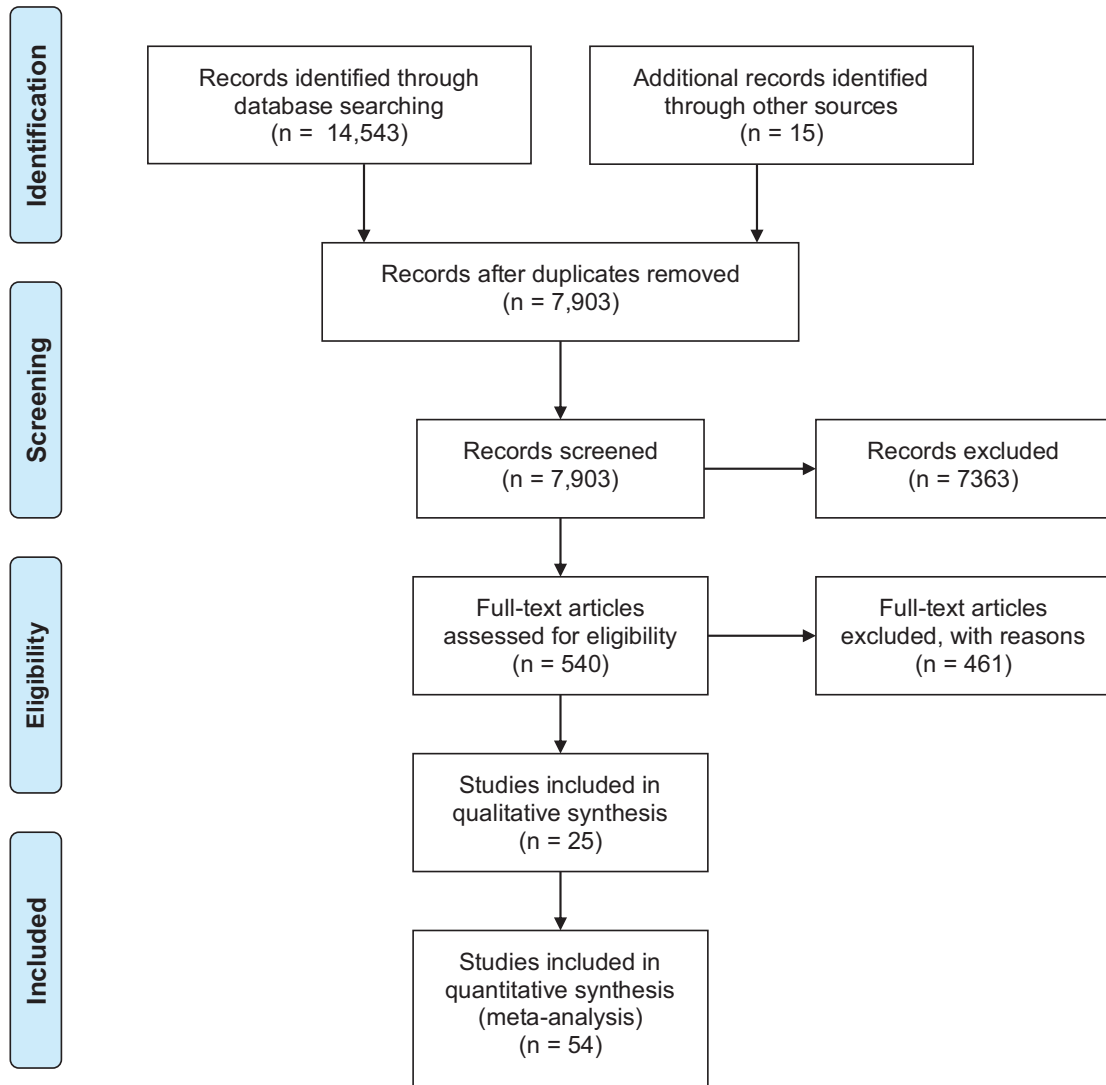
Identification

Records identified through database searching
(n = 14,543)

Additional records identified through other sources
(n = 15)

Records after duplicates removed
(n = 7,903)

Screening

Records screened
(n = 7,903)

Records excluded
(n = 7363)

Eligibility

Full-text articles assessed for eligibility
(n = 540)

Full-text articles excluded, with reasons
(n = 461)

Studies included in qualitative synthesis
(n = 25)

Included

Studies included in quantitative synthesis (meta-analysis)
(n = 54)